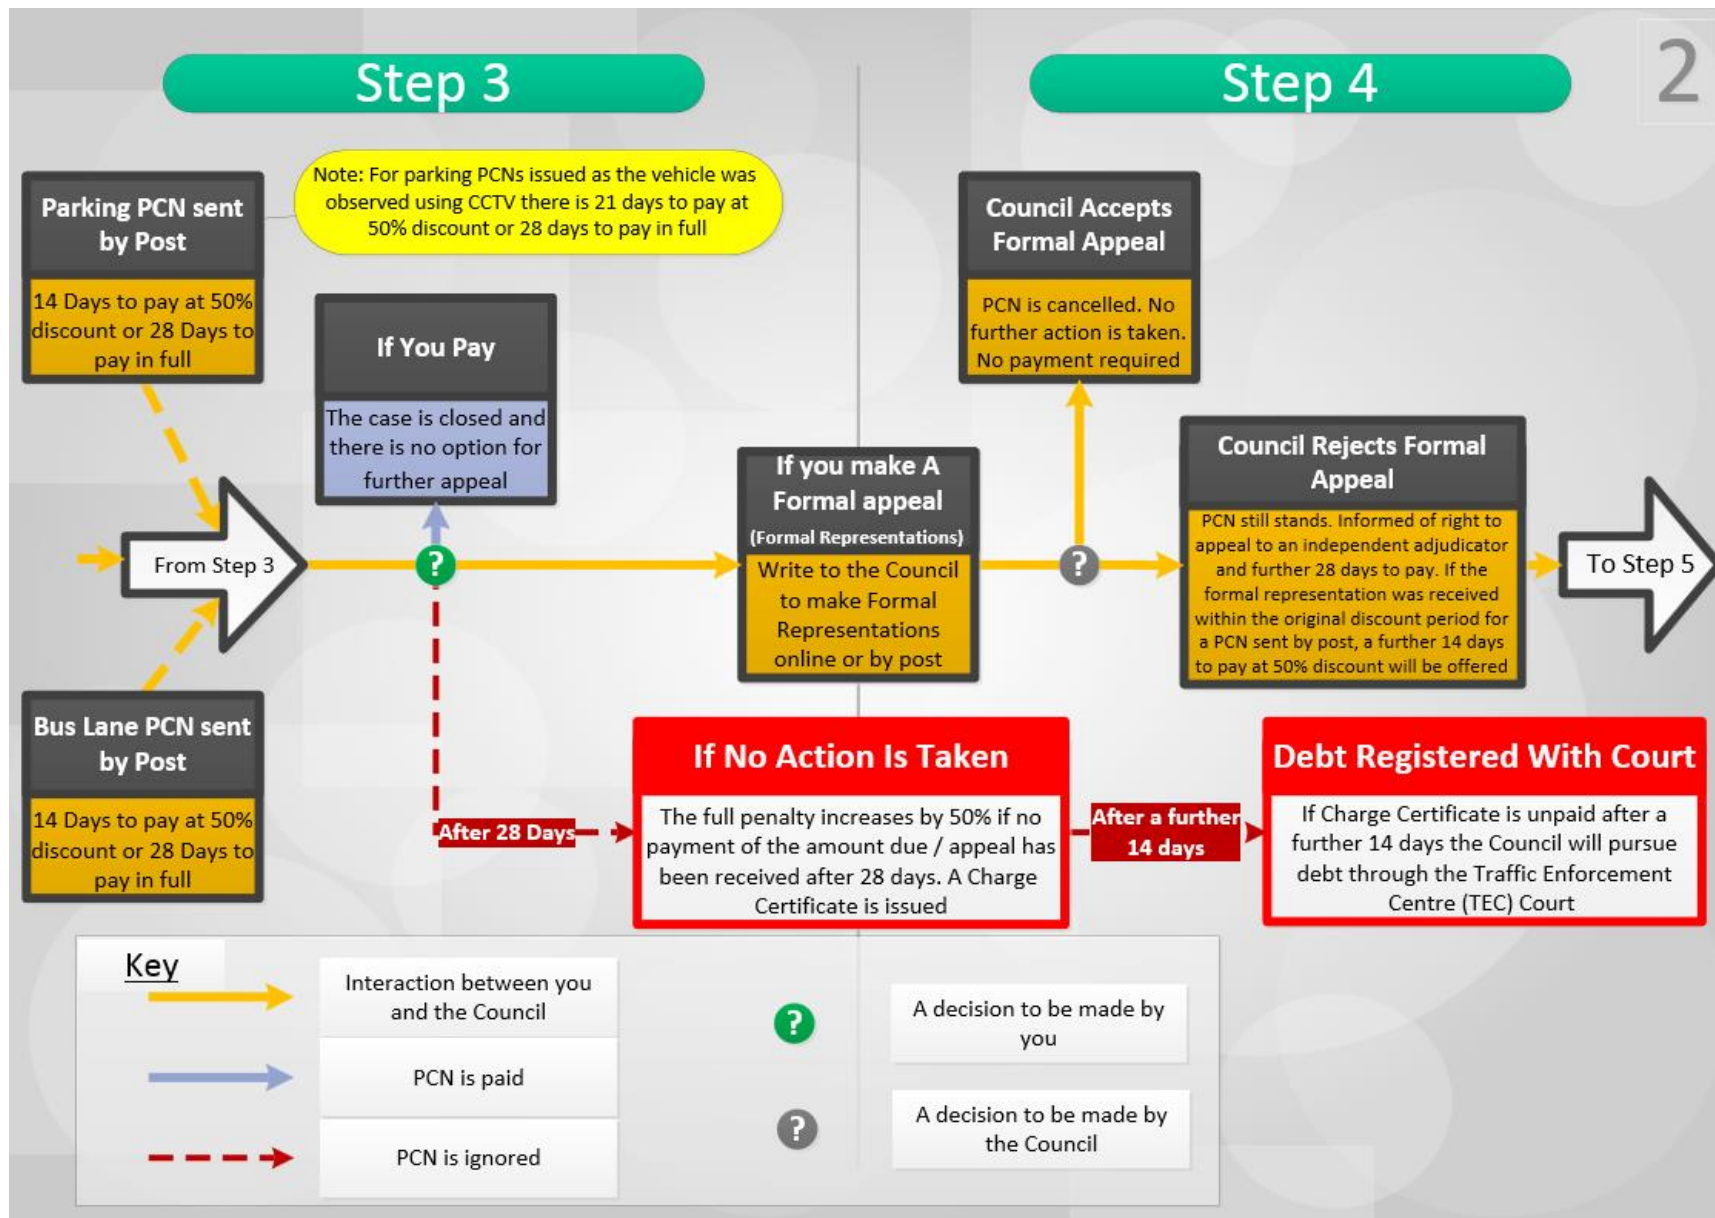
Step 3

Step 4

2

Parking PCN sent by Post

14 Days to pay at 50% discount or 28 Days to pay in full

Note: For parking PCNs issued as the vehicle was observed using CCTV there is 21 days to pay at 50% discount or 28 days to pay in full

If You Pay

The case is closed and there is no option for further appeal

Council Accepts Formal Appeal

PCN is cancelled. No further action is taken. No payment required

From Step 3

?

If you make A Formal appeal (Formal Representations)

Write to the Council to make Formal Representations online or by post

?

Council Rejects Formal Appeal

PCN still stands. Informed of right to appeal to an independent adjudicator and further 28 days to pay. If the formal representation was received within the original discount period for a PCN sent by post, a further 14 days to pay at 50% discount will be offered

To Step 5

Bus Lane PCN sent by Post

14 Days to pay at 50% discount or 28 Days to pay in full

After 28 Days

If No Action Is Taken

The full penalty increases by 50% if no payment of the amount due / appeal has been received after 28 days. A Charge Certificate is issued

After a further 14 days

Debt Registered With Court

If Charge Certificate is unpaid after a further 14 days the Council will pursue debt through the Traffic Enforcement Centre (TEC) Court

Key

Interaction between you and the Council

PCN is paid

PCN is ignored

?

A decision to be made by you

?

A decision to be made by the Council